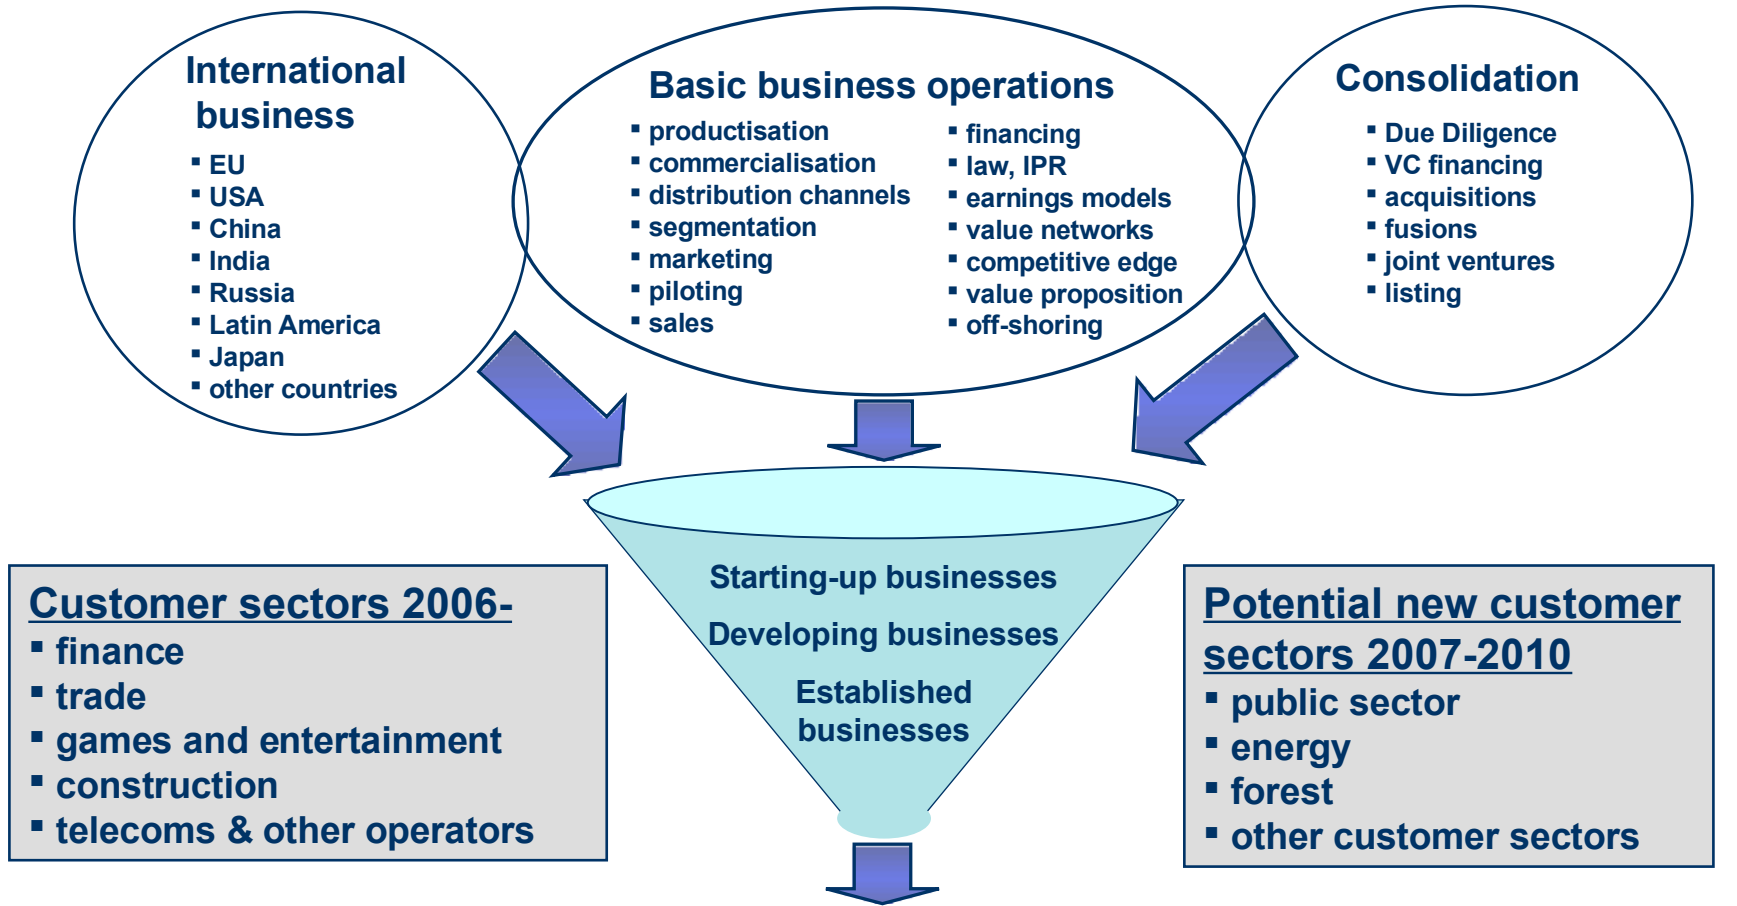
International business
- EU
- USA
- China
- India
- Russia
- Latin America
- Japan
- other countries

Basic business operations
- productisation
- commercialisation
- distribution channels
- segmentation
- marketing
- piloting
- sales

- financing
- law, IPR
- earnings models
- value networks
- competitive edge
- value proposition
- off-shoring

Consolidation
- Due Diligence
- VC financing
- acquisitions
- fusions
- joint ventures
- listing

Starting-up businesses
Developing businesses
Established businesses

Customer sectors 2006-
- finance
- trade
- games and entertainment
- construction
- telecoms & other operators

Potential new customer sectors 2007-2010
- public sector
- energy
- forest
- other customer sectors